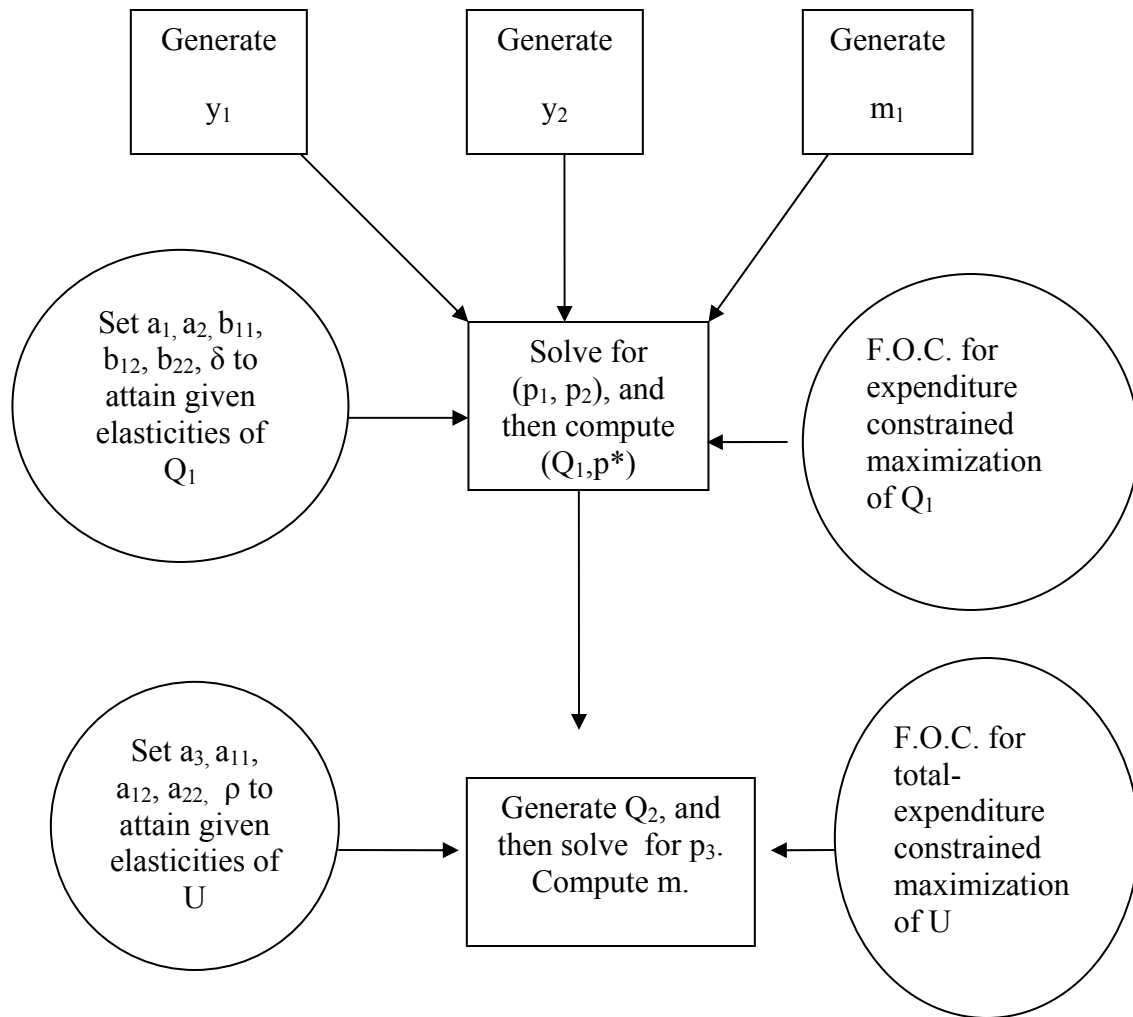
Generate $y_1$

Generate $y_2$

Generate $m_1$

Set $a_1$, $a_2$, $b_{11}$, $b_{12}$, $b_{22}$, $\delta$ to attain given elasticities of $Q_1$

Solve for ($p_1$, $p_2$), and then compute ($Q_1$,$p^*$)

F.O.C. for expenditure constrained maximization of $Q_1$

Set $a_3$, $a_{11}$, $a_{12}$, $a_{22}$, $\rho$ to attain given elasticities of U

Generate $Q_2$, and then solve for $p_3$. Compute m.

F.O.C. for total-expenditure constrained maximization of U